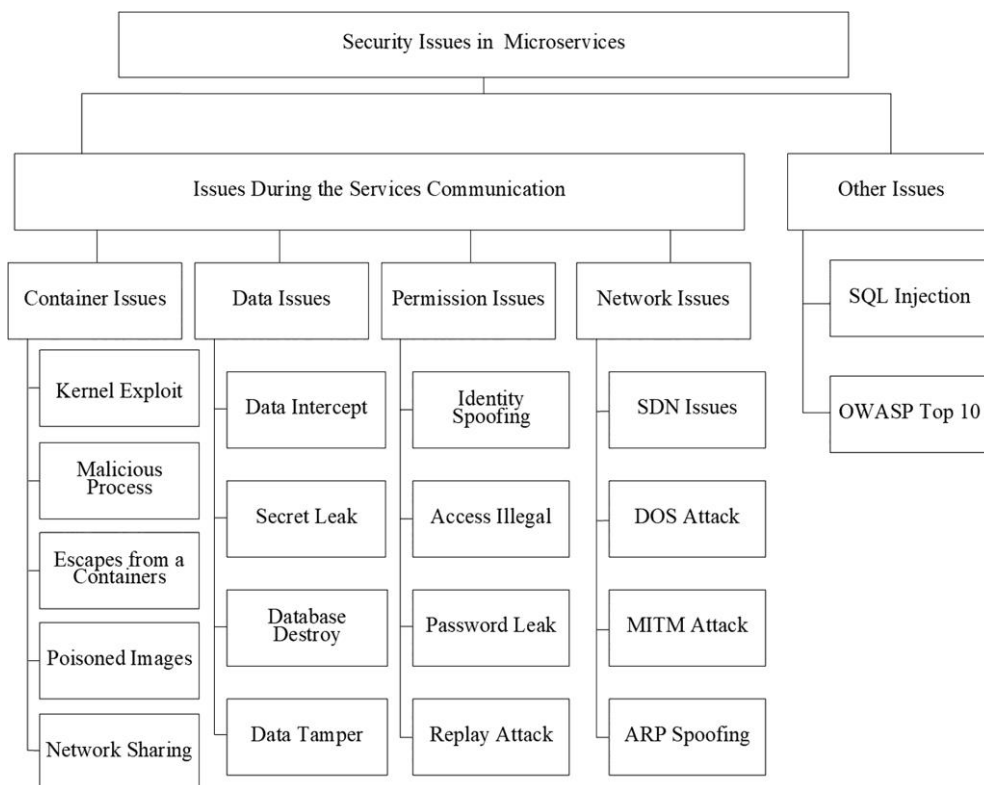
Security Issues in Microservices

Issues During the Services Communication

Other Issues

Container Issues

Kernel Exploit

Malicious Process

Escapes from a Containers

Poisoned Images

Network Sharing

Data Issues

Data Intercept

Secret Leak

Database Destroy

Data Tamper

Permission Issues

Identity Spoofing

Access Illegal

Password Leak

Replay Attack

Network Issues

SDN Issues

DOS Attack

MITM Attack

ARP Spoofing

SQL Injection

OWASP Top 10